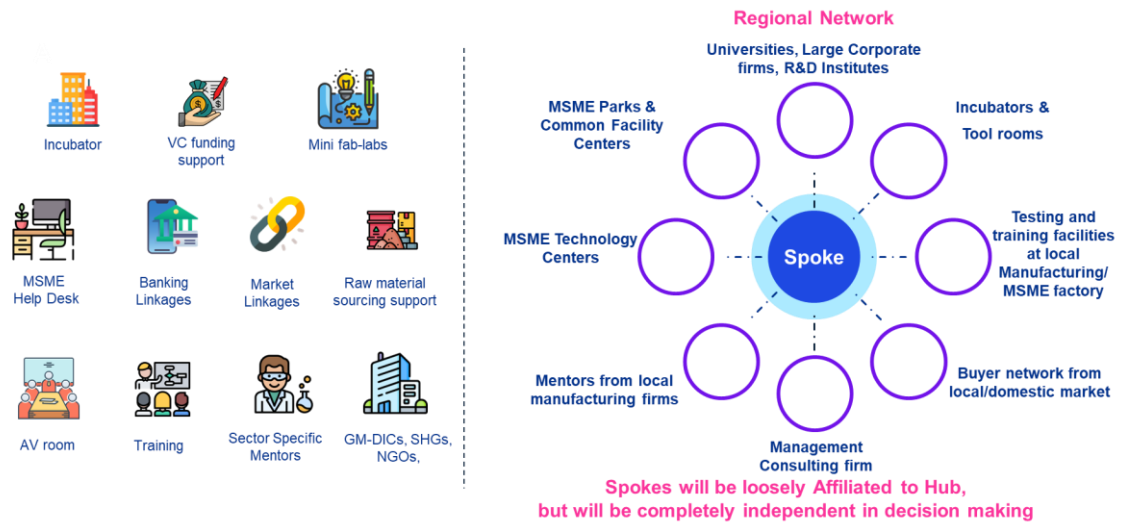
Incubator

VC funding support

Mini fab-labs

MSME Help Desk

Banking Linkages

Market Linkages

Raw material sourcing support

AV room

Training

Sector Specific Mentors

GM-DICs, SHGs, NGOs,

Regional Network

Universities, Large Corporate firms, R&D Institutes

MSME Parks & Common Facility Centers

Incubators & Tool rooms

MSME Technology Centers

Spoke

Testing and training facilities at local Manufacturing/ MSME factory

Mentors from local manufacturing firms

Buyer network from local/domestic market

Management Consulting firm

Spokes will be loosely Affiliated to Hub, but will be completely independent in decision making